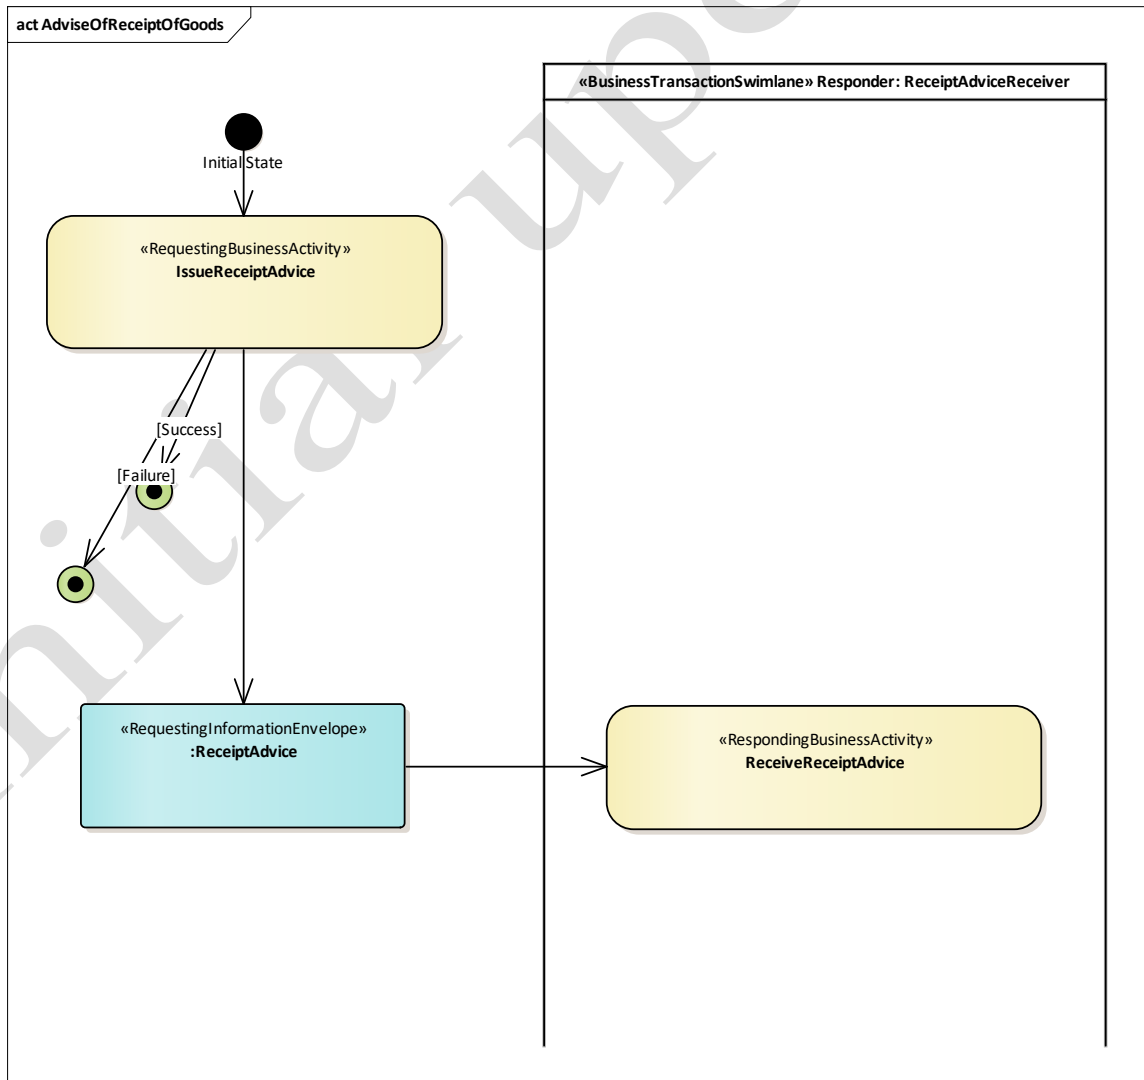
act AdviseOfReceiptOfGoods

«BusinessTransactionSwimlane» Responder: ReceiptAdviceReceiver

Initial State

«RequestingBusinessActivity»
IssueReceiptAdvice

[Success]

[Failure]

«RequestingInformationEnvelope»
:ReceiptAdvice

«RespondingBusinessActivity»
ReceiveReceiptAdvice